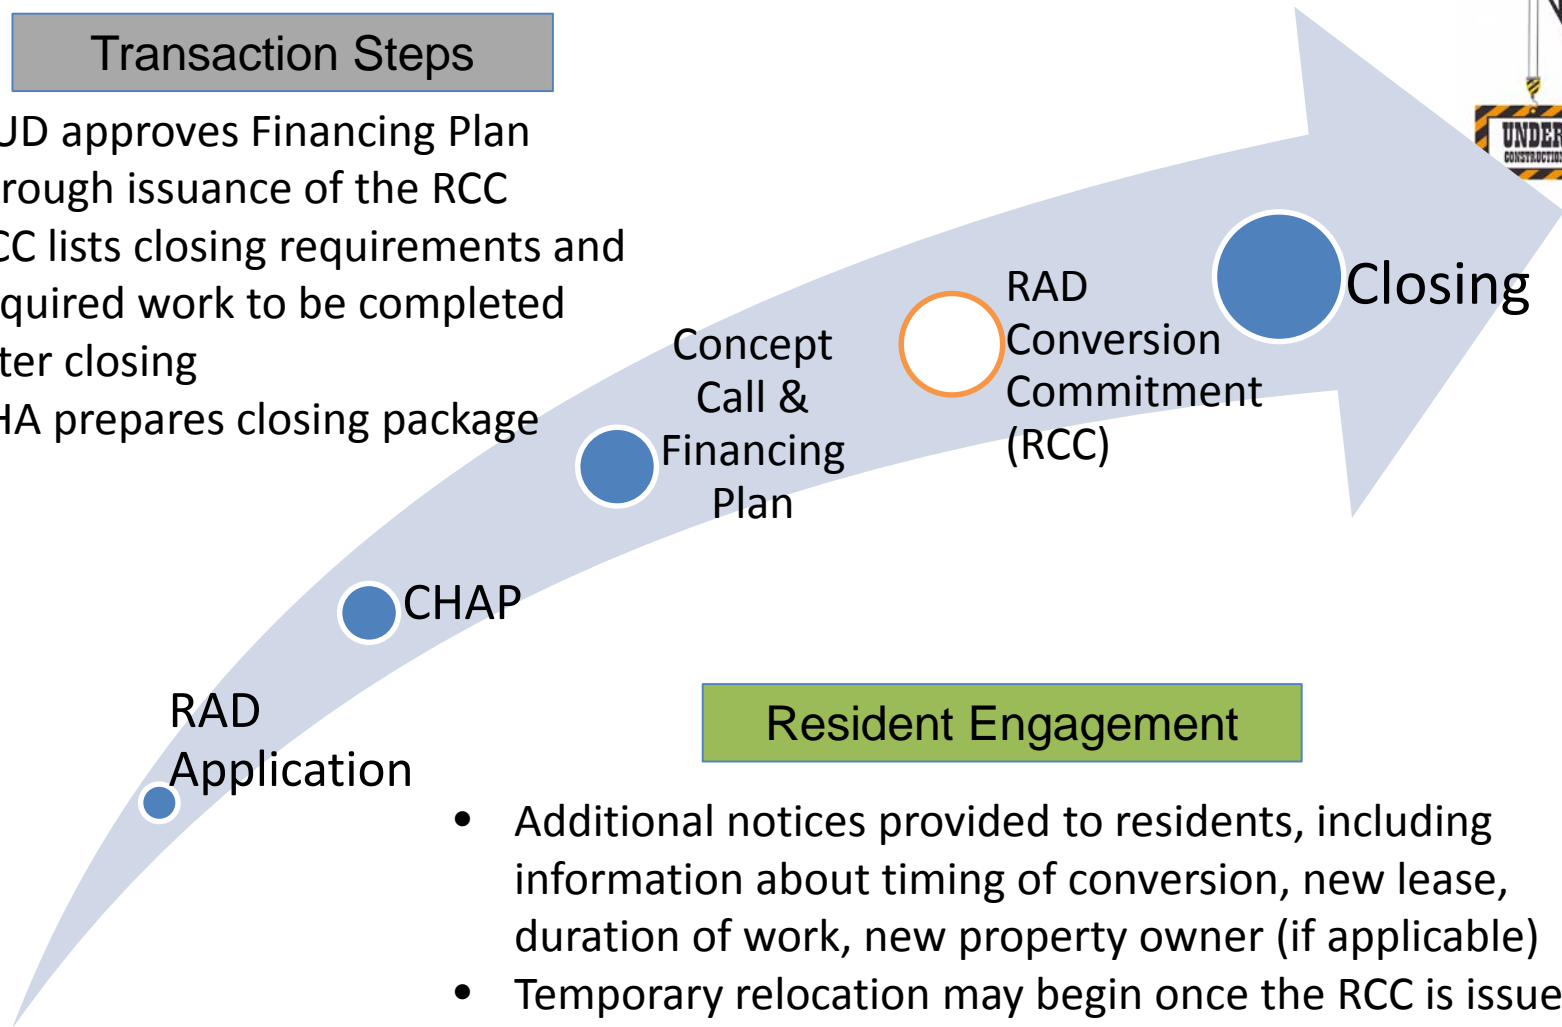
Transaction Steps

JD approves Financing Plan rough issuance of the RCC

CC lists closing requirements and quired work to be completed ter closing

HA prepares closing package

UNDER CONSTRUCTION

Closing

RAD Conversion Commitment (RCC)

Concept Call & Financing Plan

CHAP

RAD Application

Resident Engagement

• Additional notices provided to residents, including information about timing of conversion, new lease, duration of work, new property owner (if applicable)
• Temporary relocation may begin once the RCC is issue